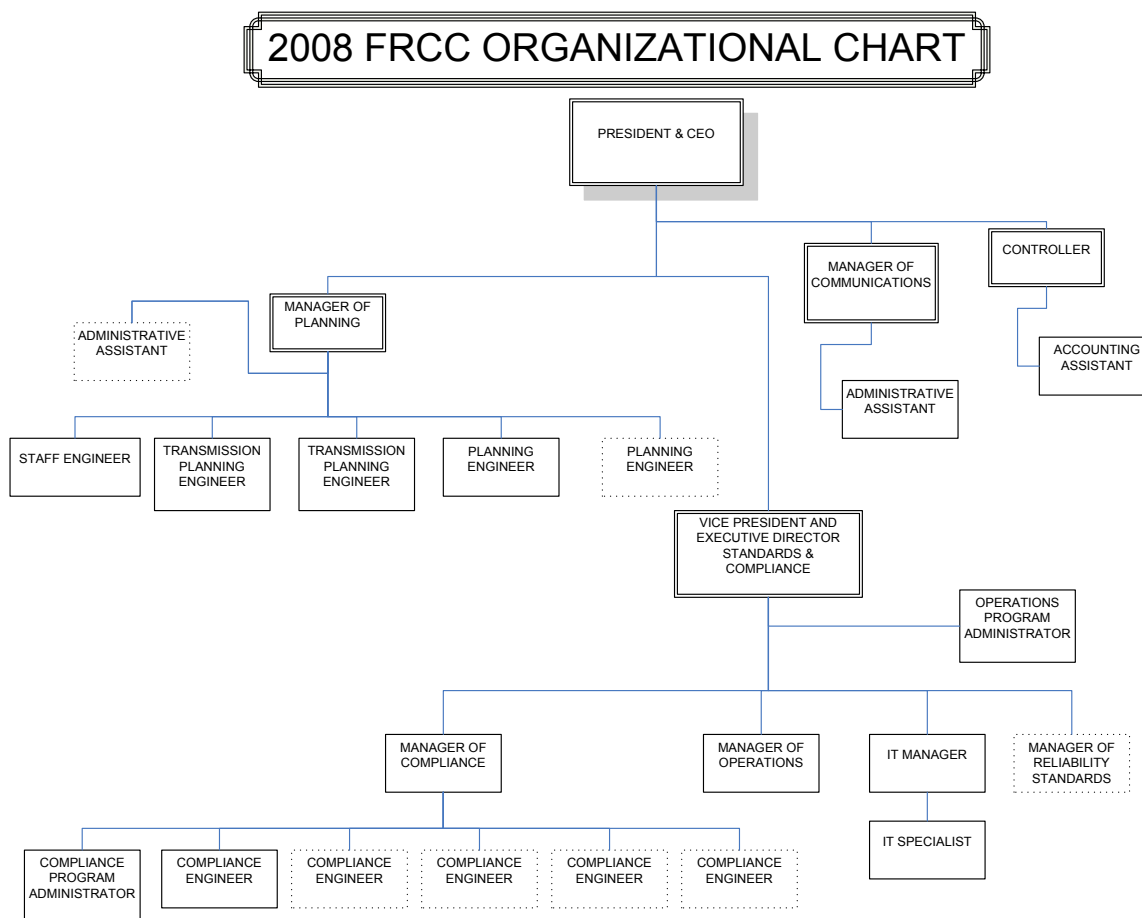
2008 FRCC ORGANIZATIONAL CHART

PRESIDENT & CEO

MANAGER OF COMMUNICATIONS

CONTROLLER

MANAGER OF PLANNING

ADMINISTRATIVE ASSISTANT

ACCOUNTING ASSISTANT

ADMINISTRATIVE ASSISTANT

STAFF ENGINEER

TRANSMISSION PLANNING ENGINEER

TRANSMISSION PLANNING ENGINEER

PLANNING ENGINEER

PLANNING ENGINEER

VICE PRESIDENT AND EXECUTIVE DIRECTOR STANDARDS & COMPLIANCE

OPERATIONS PROGRAM ADMINISTRATOR

MANAGER OF COMPLIANCE

MANAGER OF OPERATIONS

IT MANAGER

MANAGER OF RELIABILITY STANDARDS

IT SPECIALIST

COMPLIANCE PROGRAM ADMINISTRATOR

COMPLIANCE ENGINEER

COMPLIANCE ENGINEER

COMPLIANCE ENGINEER

COMPLIANCE ENGINEER

COMPLIANCE ENGINEER